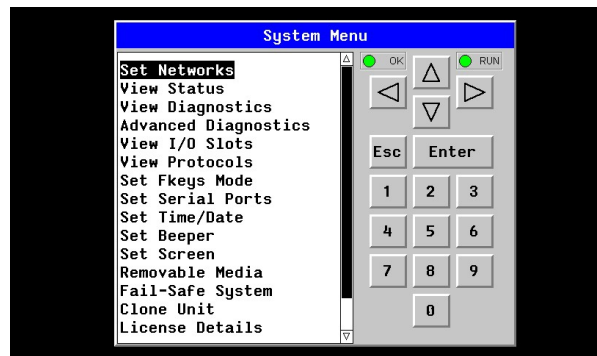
System Menu

Set Networks
View Status
View Diagnostics
Advanced Diagnostics
View I/O Slots
View Protocols
Set Fkeys Mode
Set Serial Ports
Set Time/Date
Set Beeper
Set Screen
Removable Media
Fail-Safe System
Clone Unit
License Details

OK
RUN
△
◁
▷
▽
Esc
Enter
1
2
3
4
5
6
7
8
9
0